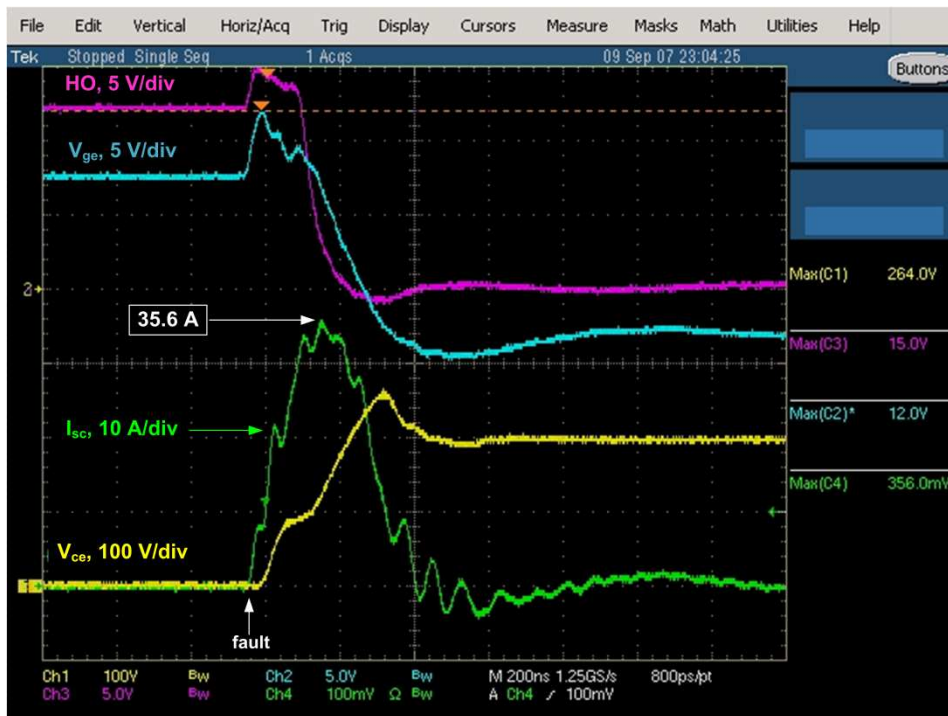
File Edit Vertical Horiz/Acq Trig Display Cursors Measure Masks Math Utilities Help

Tek Stopped Single Seq 1 Acqs 09 Sep 07 23:04:25

Buttons

HO, 5 V/div

$V_{ge}$, 5 V/div

2

35.6 A

$I_{sc}$, 10 A/div

$V_{ce}$, 100 V/div

1

fault

Max(C1) 264.0V

Max(C3) 15.0V

Max(C2)* 12.0V

Max(C4) 356.0mV

Ch1 100V Bw Ch2 5.0V Bw M 200ns 1.25GS/s 800ps/pt

Ch3 5.0V Bw Ch4 100mV Ω Bw A Ch4 ∕ 100mV